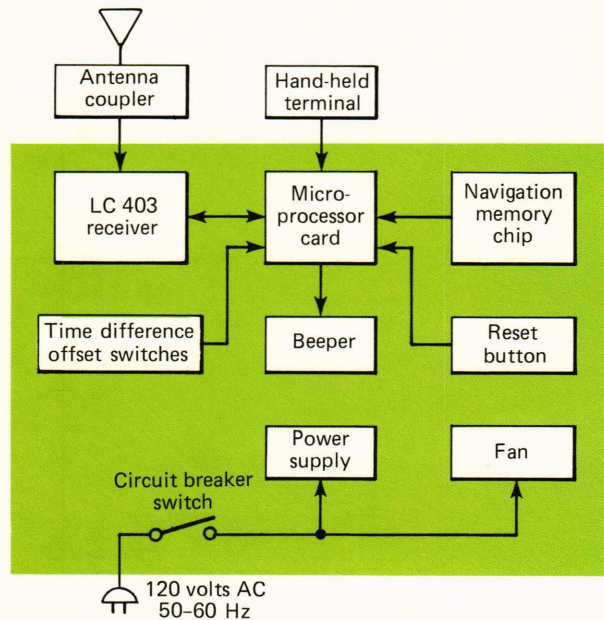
Antenna coupler

Hand-held terminal

LC 403 receiver

Micro-processor card

Navigation memory chip

Time difference offset switches

Beeper

Reset button

Power supply

Fan

Circuit breaker switch

120 volts AC
50–60 Hz